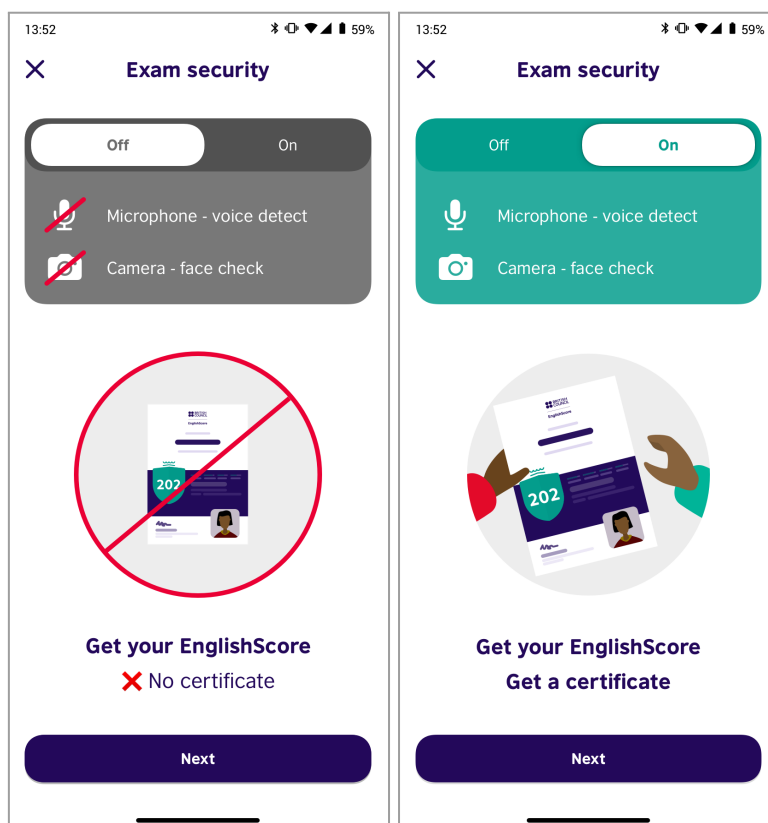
13:52 59%

Exam security

Off On

Microphone - voice detect

Camera - face check

BRITISH COUNCIL

EnglishScore

202

Get your EnglishScore

❌ No certificate

Next

13:52 59%

Exam security

Off On

Microphone - voice detect

Camera - face check

BRITISH COUNCIL

EnglishScore

202

Get your EnglishScore

Get a certificate

Next